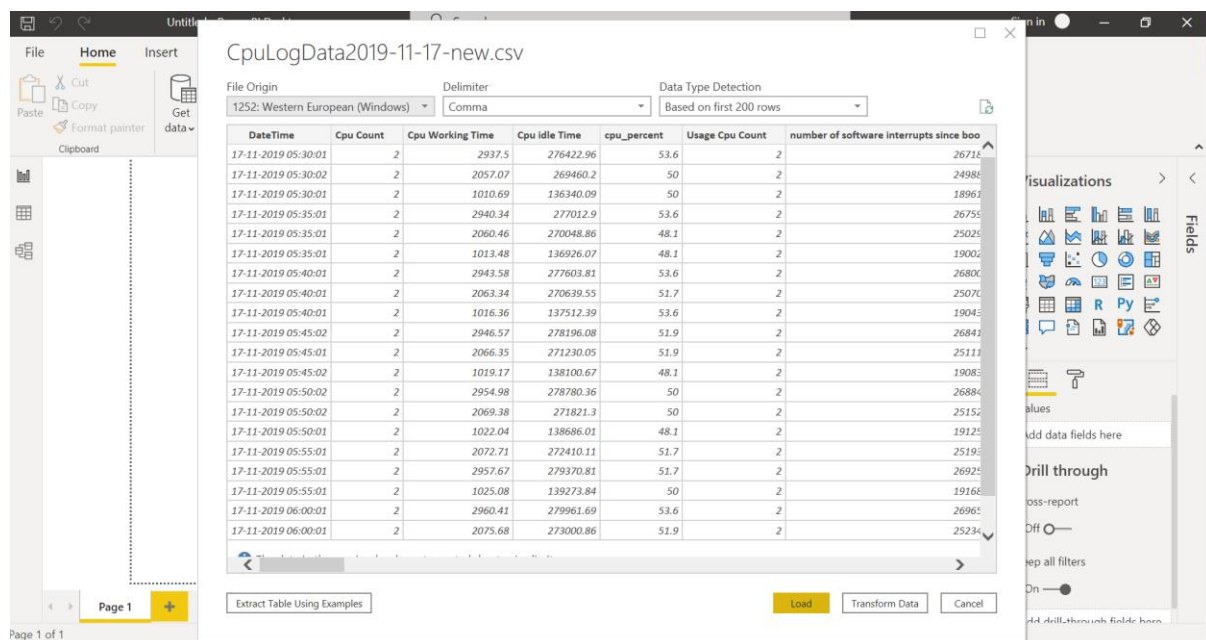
File Home Insert

Paste Cut Copy Format painter Get data

Clipboard

Sign in

CpuLogData2019-11-17-new.csv

File Origin
1252: Western European (Windows)

Delimiter
Comma

Data Type Detection
Based on first 200 rows

| DateTime | Cpu Count | Cpu Working Time | Cpu idle Time | cpu_percent | Usage Cpu Count | number of software interrupts since boo |
|---|---|---|---|---|---|---|
| 17-11-2019 05:30:01 | 2 | 2937.5 | 276422.96 | 53.6 | 2 | 26718 |
| 17-11-2019 05:30:02 | 2 | 2057.07 | 269460.2 | 50 | 2 | 24988 |
| 17-11-2019 05:30:01 | 2 | 1010.69 | 136340.09 | 50 | 2 | 18961 |
| 17-11-2019 05:35:01 | 2 | 2940.34 | 277012.9 | 53.6 | 2 | 26759 |
| 17-11-2019 05:35:01 | 2 | 2060.46 | 270048.86 | 48.1 | 2 | 25029 |
| 17-11-2019 05:35:01 | 2 | 1013.48 | 136926.07 | 48.1 | 2 | 19002 |
| 17-11-2019 05:40:01 | 2 | 2943.58 | 277603.81 | 53.6 | 2 | 26800 |
| 17-11-2019 05:40:01 | 2 | 2063.34 | 270639.55 | 51.7 | 2 | 25070 |
| 17-11-2019 05:40:01 | 2 | 1016.36 | 137512.39 | 53.6 | 2 | 19043 |
| 17-11-2019 05:45:02 | 2 | 2946.57 | 278196.08 | 51.9 | 2 | 26841 |
| 17-11-2019 05:45:01 | 2 | 2066.35 | 271230.05 | 51.9 | 2 | 25111 |
| 17-11-2019 05:45:02 | 2 | 1019.17 | 138100.67 | 48.1 | 2 | 19083 |
| 17-11-2019 05:50:02 | 2 | 2954.98 | 278780.36 | 50 | 2 | 26884 |
| 17-11-2019 05:50:02 | 2 | 2069.38 | 271821.3 | 50 | 2 | 25152 |
| 17-11-2019 05:50:01 | 2 | 1022.04 | 138686.01 | 48.1 | 2 | 19125 |
| 17-11-2019 05:55:01 | 2 | 2072.71 | 272410.11 | 51.7 | 2 | 25193 |
| 17-11-2019 05:55:01 | 2 | 2957.67 | 279370.81 | 51.7 | 2 | 26925 |
| 17-11-2019 05:55:01 | 2 | 1025.08 | 139273.84 | 50 | 2 | 19168 |
| 17-11-2019 06:00:01 | 2 | 2960.41 | 279961.69 | 53.6 | 2 | 26965 |
| 17-11-2019 06:00:01 | 2 | 2075.68 | 273000.86 | 51.9 | 2 | 25234 |

Extract Table Using Examples

Load Transform Data Cancel

Visualizations

Fields

R Py

Values

Add data fields here

Drill through

Cross-report

Off

Keep all filters

On

Add drill-through fields here

Page 1

Page 1 of 1